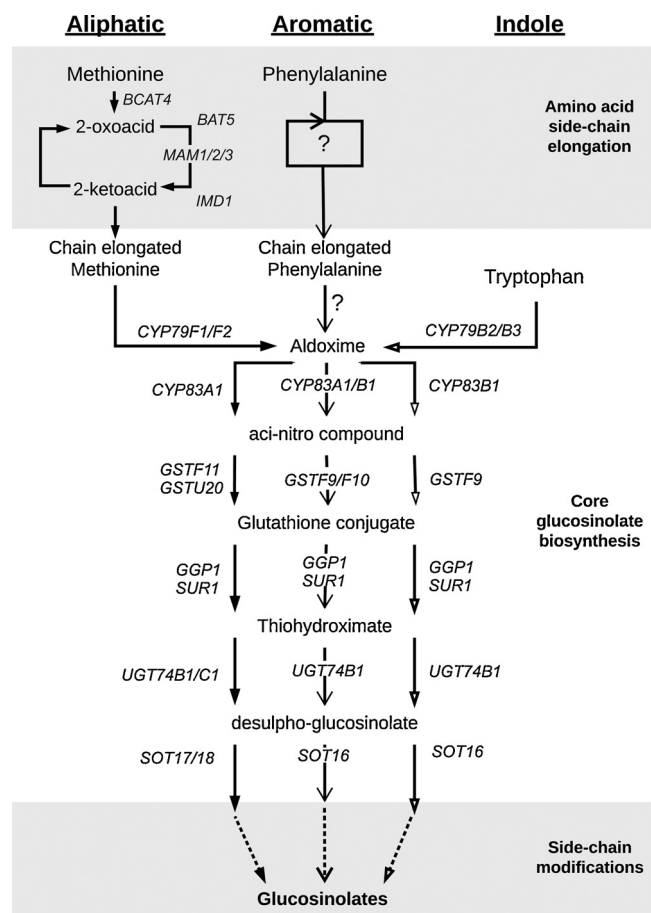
Aliphatic
Aromatic
Indole

Methionine
BCAT4
2-oxoacid
BAT5
MAM1/2/3
2-ketoacid
IMD1

Phenylalanine
?

Amino acid side-chain elongation

Chain elongated Methionine
Chain elongated Phenylalanine
Tryptophan
?
CYP79F1/F2
Aldoxime
CYP79B2/B3

CYP83A1
CYP83A1/B1
CYP83B1

aci-nitro compound

GSTF11
GSTU20
GSTF9/F10
GSTF9

Glutathione conjugate

Core glucosinolate biosynthesis

GGP1
SUR1
GGP1
SUR1
GGP1
SUR1

Thiohydroximate

UGT74B1/C1
UGT74B1
UGT74B1

desulpho-glucosinolate

SOT17/18
SOT16
SOT16

Side-chain modifications

Glucosinolates